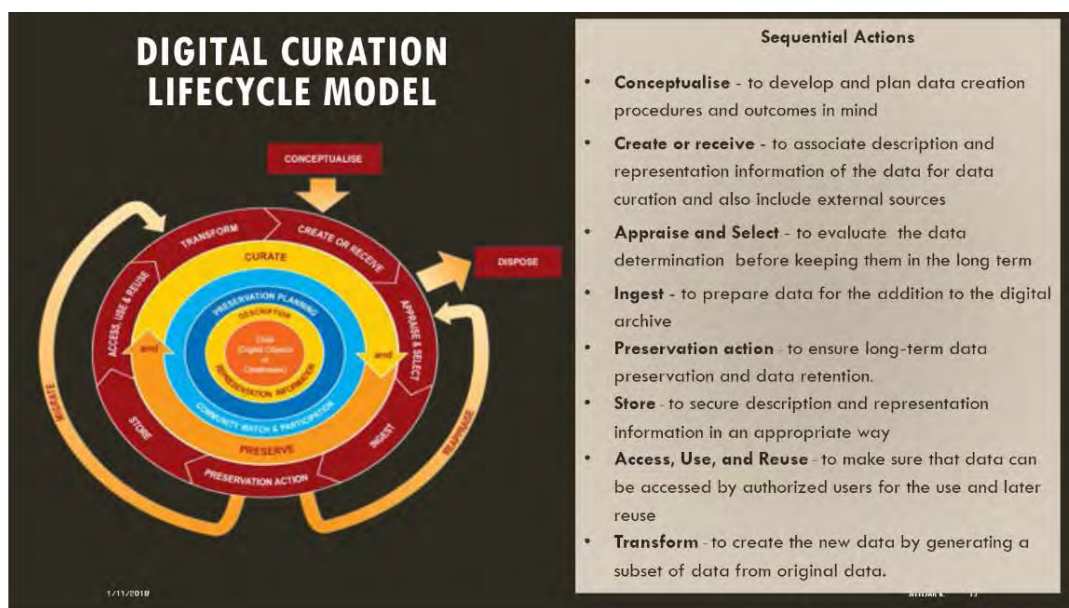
DIGITAL CURATION LIFECYCLE MODEL

CONCEPTUALISE

TRANSFORM

CREATE OR RECEIVE

CURATE

DISPOSE

ACCESS, USE & REUSE

APPRAISE & SELECT

PRESERVATION PLANNING

DESCRIPTION

Data (Digital Objects or Databases)

REPRESENTATION INFORMATION

and

and

COMMUNITY WATCH & PARTICIPATION

PRESERVE

STORE

INGEST

PRESERVATION ACTION

MIGRATE

REAPPRAISE

1/11/2018

Sequential Actions

• **Conceptualise** - to develop and plan data creation procedures and outcomes in mind

• **Create or receive** - to associate description and representation information of the data for data curation and also include external sources

• **Appraise and Select** - to evaluate the data determination before keeping them in the long term

• **Ingest** - to prepare data for the addition to the digital archive

• **Preservation action** - to ensure long-term data preservation and data retention.

• **Store** - to secure description and representation information in an appropriate way

• **Access, Use, and Reuse** - to make sure that data can be accessed by authorized users for the use and later reuse

• **Transform** - to create the new data by generating a subset of data from original data.

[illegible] 11